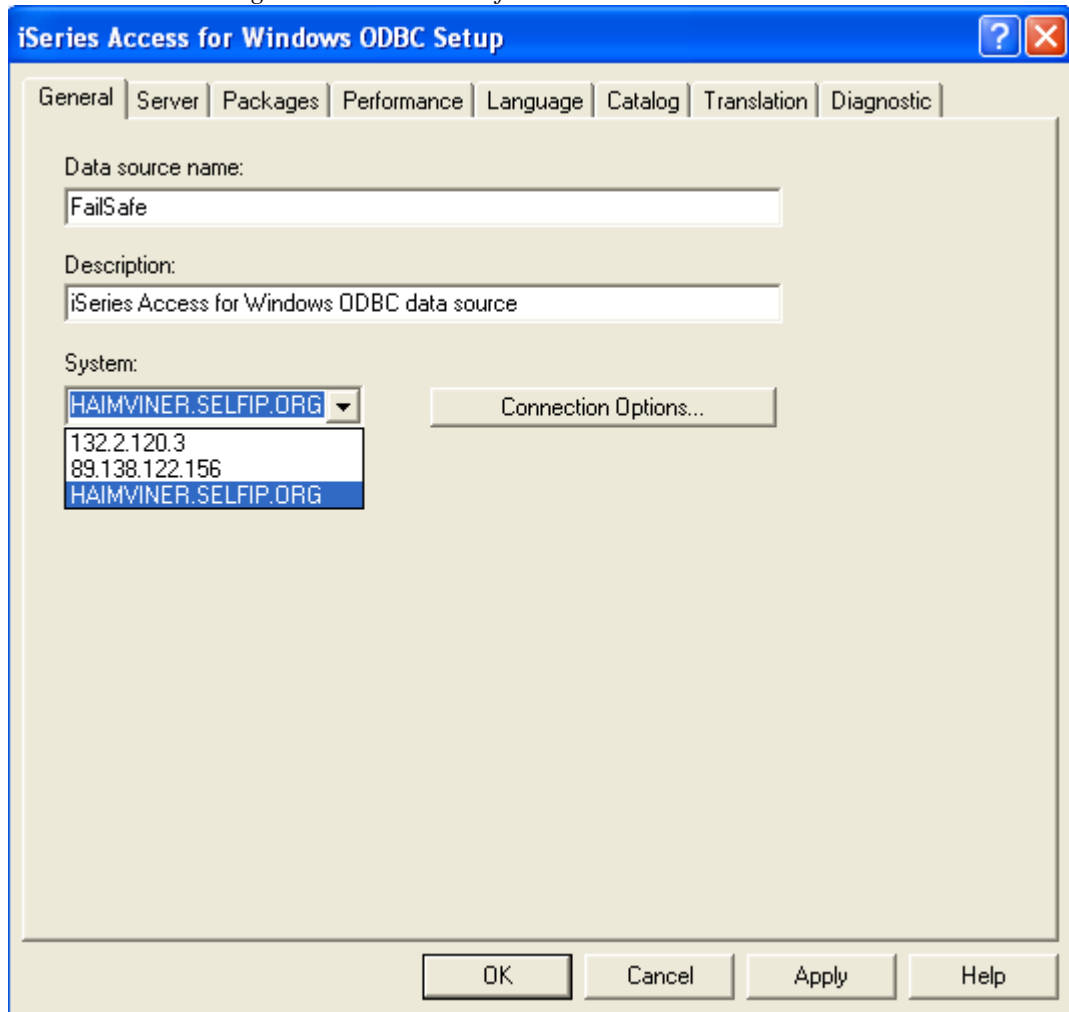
iSeries Access for Windows ODBC Setup

General | Server | Packages | Performance | Language | Catalog | Translation | Diagnostic

Data source name:
FailSafe

Description:
iSeries Access for Windows ODBC data source

System:
HAIMVINER.SELFIP.ORG

Connection Options...

132.2.120.3
89.138.122.156
HAIMVINER.SELFIP.ORG

OK | Cancel | Apply | Help